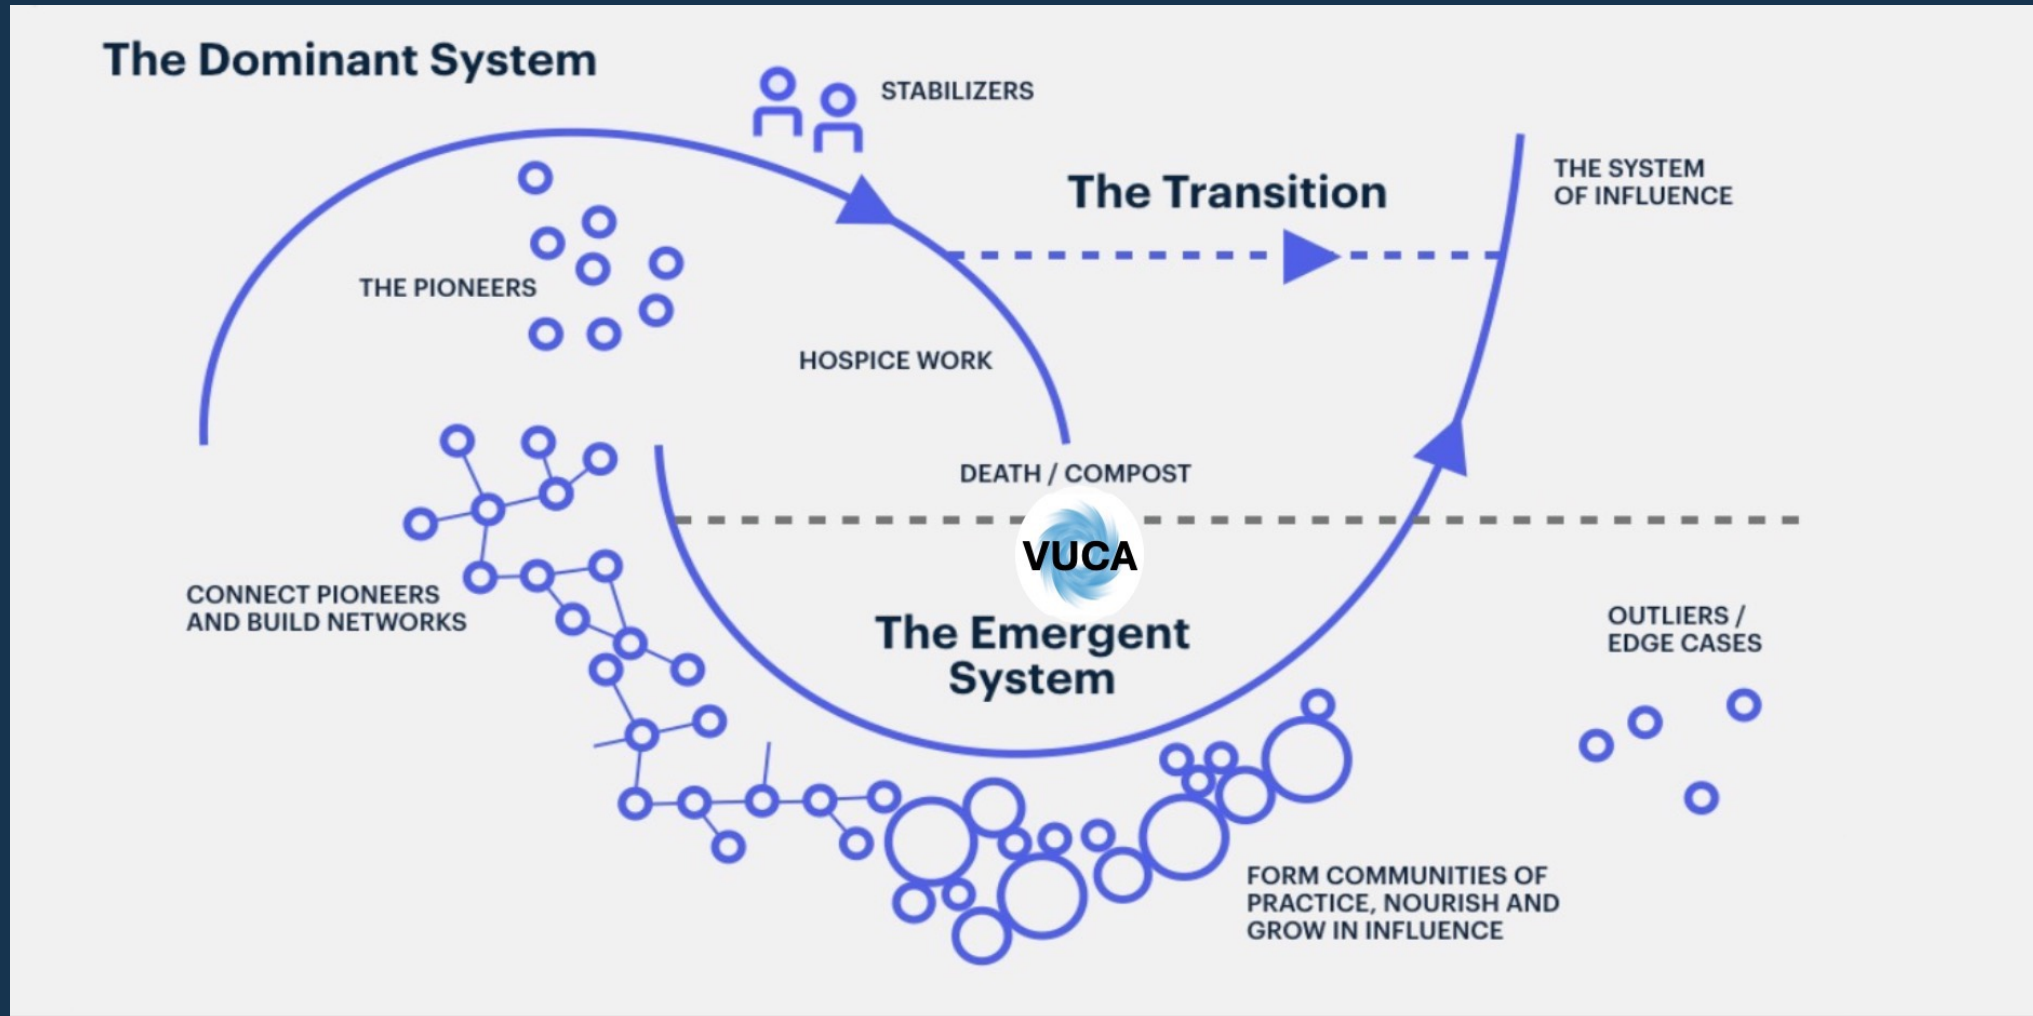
The Dominant System

STABILIZERS

The Transition

THE SYSTEM OF INFLUENCE

THE PIONEERS

HOSPICE WORK

DEATH / COMPOST

VUCA

CONNECT PIONEERS AND BUILD NETWORKS

The Emergent System

OUTLIERS / EDGE CASES

FORM COMMUNITIES OF PRACTICE, NOURISH AND GROW IN INFLUENCE